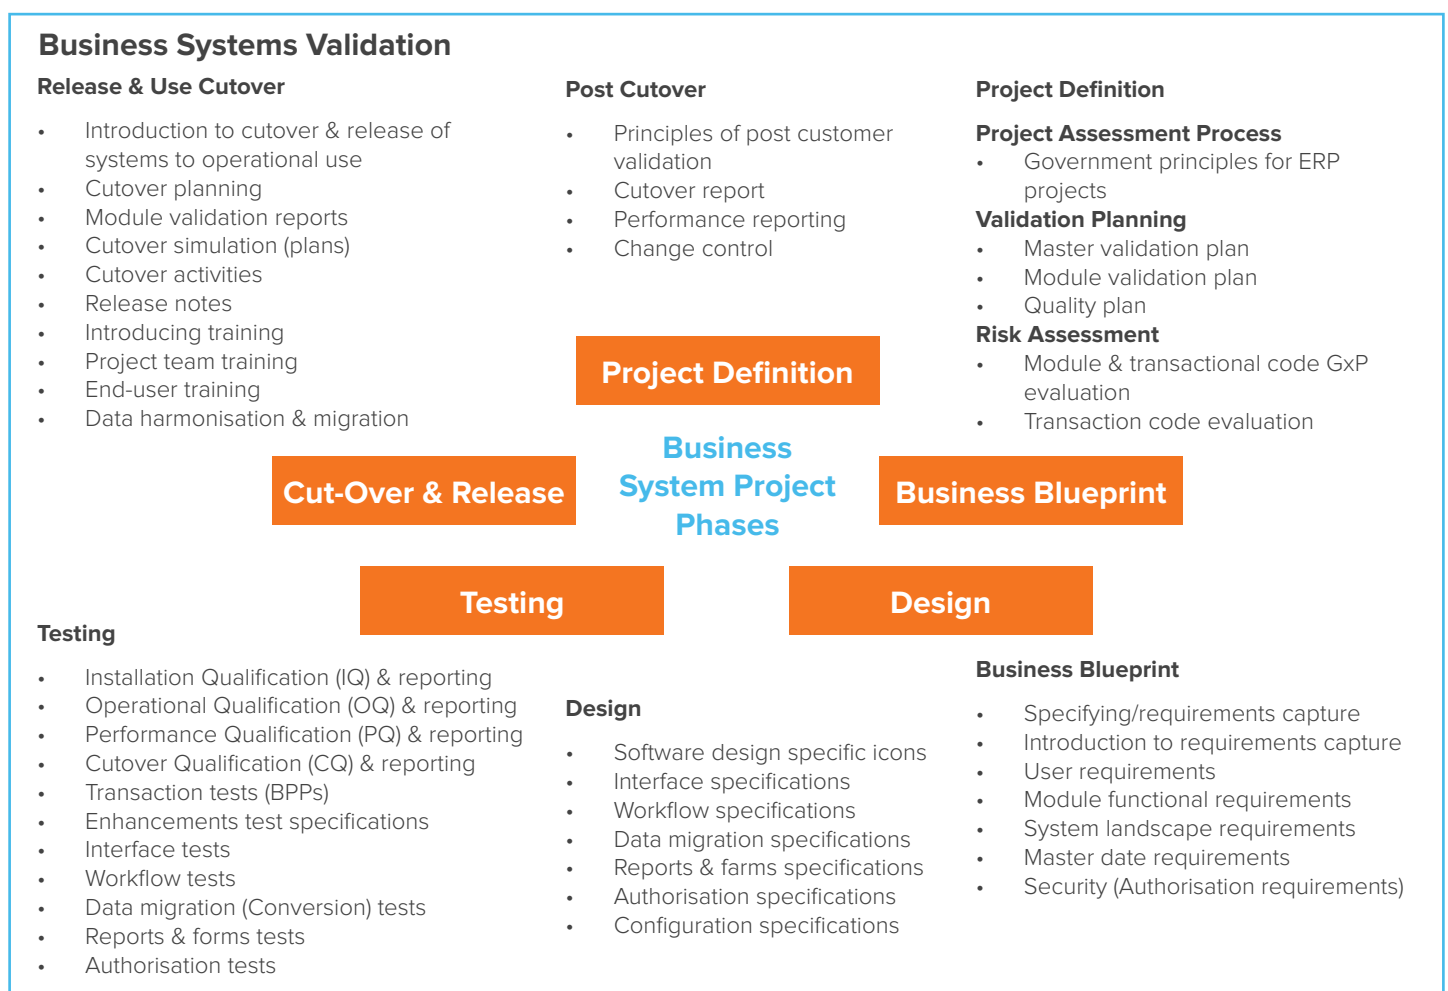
Business Systems Validation

Release & Use Cutover

- Introduction to cutover & release of systems to operational use
- Cutover planning
- Module validation reports
- Cutover simulation (plans)
- Cutover activities
- Release notes
- Introducing training
- Project team training
- End-user training
- Data harmonisation & migration

Post Cutover

- Principles of post customer validation
- Cutover report
- Performance reporting
- Change control

Project Definition

Project Assessment Process
- Government principles for ERP projects

Validation Planning
- Master validation plan
- Module validation plan
- Quality plan

Risk Assessment
- Module & transactional code GxP evaluation
- Transaction code evaluation

Project Definition

Cut-Over & Release

Business System Project Phases

Business Blueprint

Testing

Design

Testing

- Installation Qualification (IQ) & reporting
- Operational Qualification (OQ) & reporting
- Performance Qualification (PQ) & reporting
- Cutover Qualification (CQ) & reporting
- Transaction tests (BPPs)
- Enhancements test specifications
- Interface tests
- Workflow tests
- Data migration (Conversion) tests
- Reports & forms tests
- Authorisation tests

Design

- Software design specific icons
- Interface specifications
- Workflow specifications
- Data migration specifications
- Reports & farms specifications
- Authorisation specifications
- Configuration specifications

Business Blueprint

- Specifying/requirements capture
- Introduction to requirements capture
- User requirements
- Module functional requirements
- System landscape requirements
- Master date requirements
- Security (Authorisation requirements)